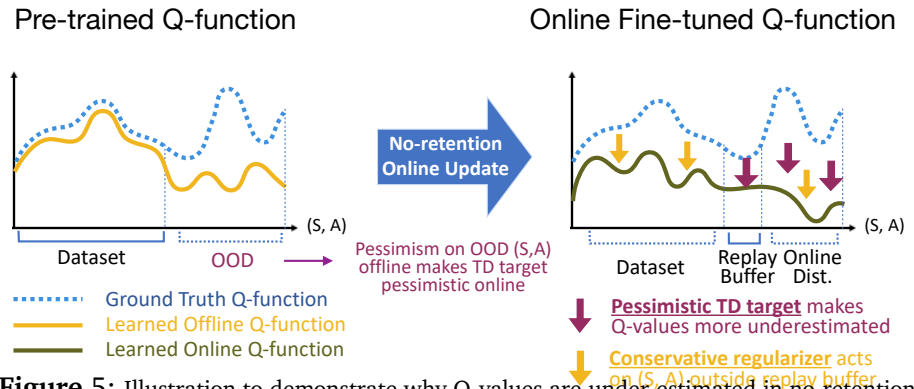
Pre-trained Q-function

Online Fine-tuned Q-function

(S, A)

Dataset

OOD

No-retention Online Update

Pessimism on OOD (S,A) offline makes TD target pessimistic online

Ground Truth Q-function

Learned Offline Q-function

Learned Online Q-function

(S, A)

Dataset

Replay Buffer

Online Dist.

Pessimistic TD target makes Q-values more underestimated

Conservative regularizer acts on (S, A) outside replay buffer

Figure 5: Illustration to demonstrate why Q-values are under-estimated in no retention